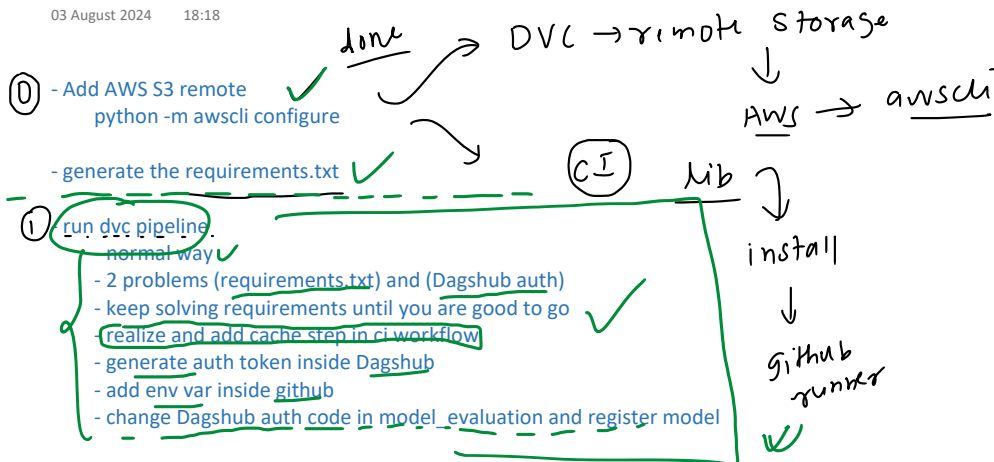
03 August 2024 18:18

done

DVC → remote storage

↓

AWS → awscli

0 - Add AWS S3 remote
python -m awscli configure

- generate the requirements.txt

CI

lib

↓

install

↓

github runner

1 run dvc pipeline
- normal way
- 2 problems (requirements.txt) and (Dagshub auth)
- keep solving requirements until you are good to go
- realize and add cache step in ci workflow
- generate auth token inside Dagshub
- add env var inside github
- change Dagshub auth code in model_evaluation and register model